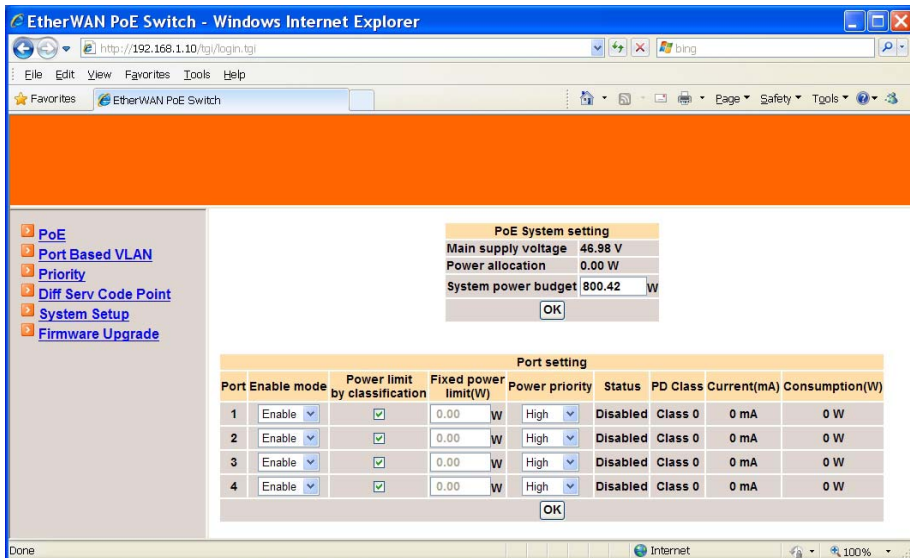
EtherWAN PoE Switch - Windows Internet Explorer

http://192.168.1.10/tgi/login.tgi

bing

File Edit View Favorites Tools Help

Favorites EtherWAN PoE Switch

Page ▾ Safety ▾ Tools ▾

PoE
Port Based VLAN
Priority
Diff Serv Code Point
System Setup
Firmware Upgrade

| PoE System setting | |
|---|---|
| Main supply voltage | 46.98 V |
| Power allocation | 0.00 W |
| System power budget | 800.42 W |

OK

Port setting

| Port | Enable mode | Power limit by classification | Fixed power limit(W) | Power priority | Status | PD Class | Current(mA) | Consumption(W) |
|---|---|---|---|---|---|---|---|---|
| 1 | Enable | ☑ | 0.00 W | High | Disabled | Class 0 | 0 mA | 0 W |
| 2 | Enable | ☑ | 0.00 W | High | Disabled | Class 0 | 0 mA | 0 W |
| 3 | Enable | ☑ | 0.00 W | High | Disabled | Class 0 | 0 mA | 0 W |
| 4 | Enable | ☑ | 0.00 W | High | Disabled | Class 0 | 0 mA | 0 W |

OK

Done

Internet

100%